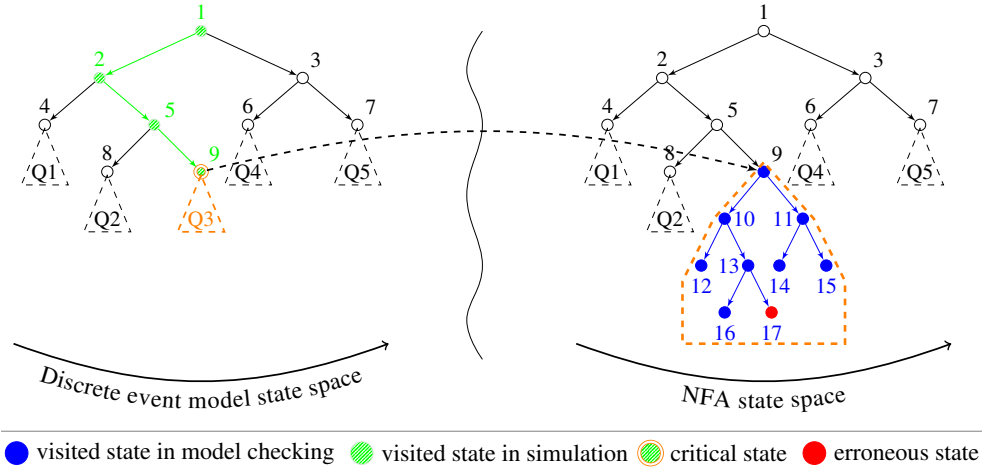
1
2
3
4
5
6
7
Q1
8
9
Q4
Q5
Q2
Q3

1
2
3
4
5
6
7
Q1
8
9
Q4
Q5
Q2
10
11
13
12
14
15
16
17

Discrete event model state space

NFA state space

visited state in model checking visited state in simulation critical state erroneous state